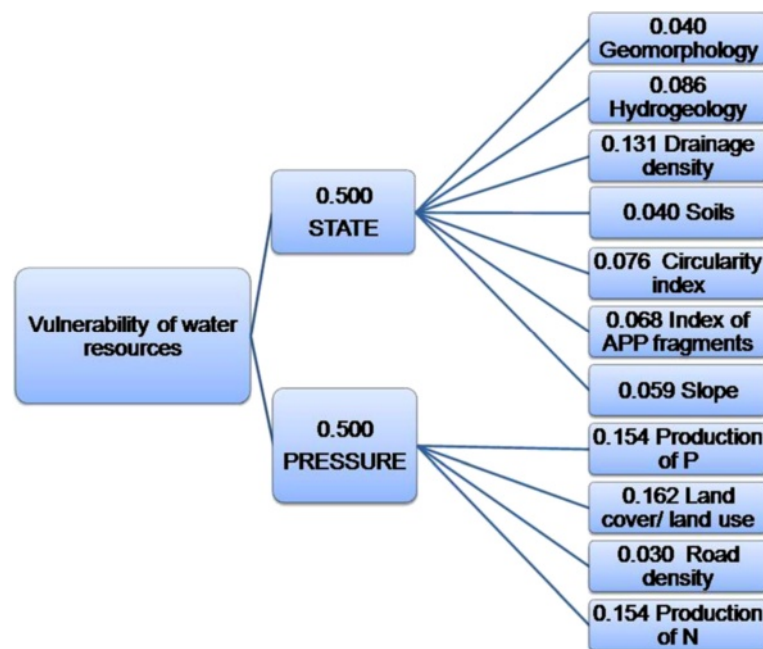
Vulnerability of water resources

0.500
STATE

0.500
PRESSURE

0.040
Geomorphology

0.086
Hydrogeology

0.131 Drainage density

0.040 Soils

0.076 Circularity index

0.068 Index of APP fragments

0.059 Slope

0.154 Production of P

0.162 Land cover/ land use

0.030 Road density

0.154 Production of N